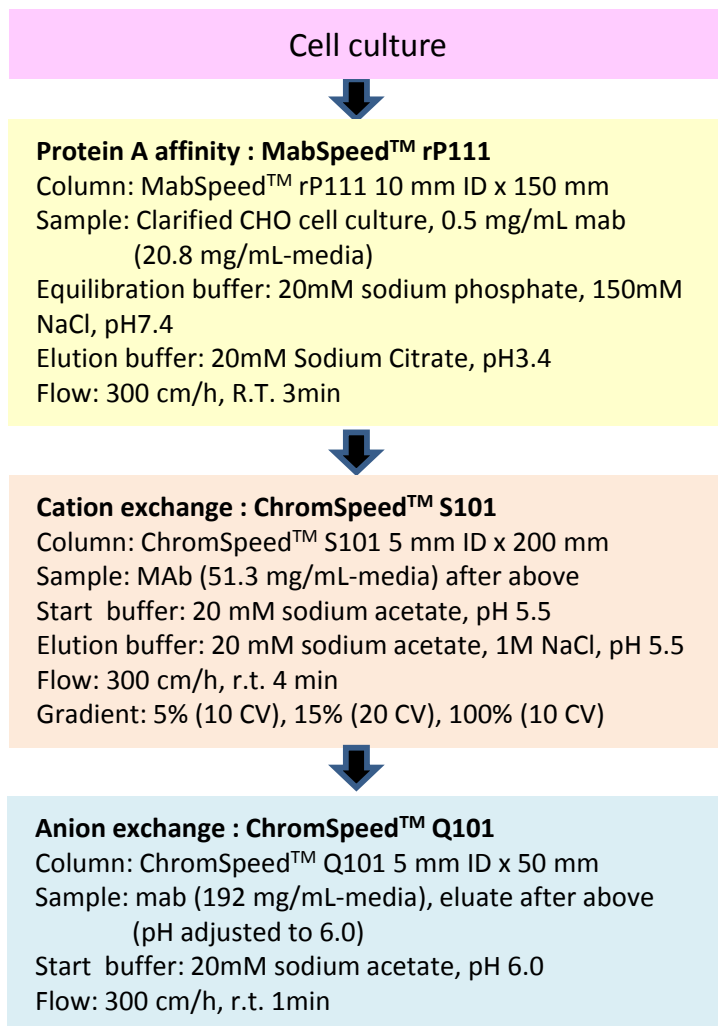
Cell culture

**Protein A affinity : MabSpeed$^{TM}$ rP111**
Column: MabSpeed$^{TM}$ rP111 10 mm ID x 150 mm
Sample: Clarified CHO cell culture, 0.5 mg/mL mab (20.8 mg/mL-media)
Equilibration buffer: 20mM sodium phosphate, 150mM NaCl, pH7.4
Elution buffer: 20mM Sodium Citrate, pH3.4
Flow: 300 cm/h, R.T. 3min

**Cation exchange : ChromSpeed$^{TM}$ S101**
Column: ChromSpeed$^{TM}$ S101 5 mm ID x 200 mm
Sample: MAb (51.3 mg/mL-media) after above
Start buffer: 20 mM sodium acetate, pH 5.5
Elution buffer: 20 mM sodium acetate, 1M NaCl, pH 5.5
Flow: 300 cm/h, r.t. 4 min
Gradient: 5% (10 CV), 15% (20 CV), 100% (10 CV)

**Anion exchange : ChromSpeed$^{TM}$ Q101**
Column: ChromSpeed$^{TM}$ Q101 5 mm ID x 50 mm
Sample: mab (192 mg/mL-media), eluate after above (pH adjusted to 6.0)
Start buffer: 20mM sodium acetate, pH 6.0
Flow: 300 cm/h, r.t. 1min